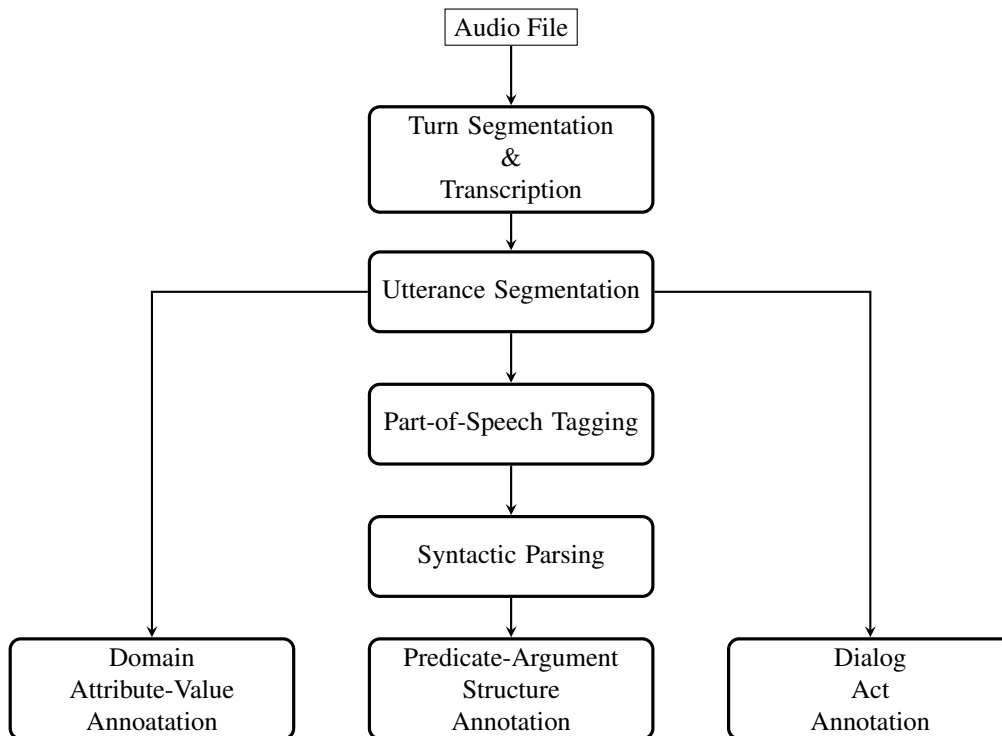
Audio File

Turn Segmentation
&
Transcription

Utterance Segmentation

Part-of-Speech Tagging

Syntactic Parsing

Domain
Attribute-Value
Annoatation

Predicate-Argument
Structure
Annotation

Dialog
Act
Annotation